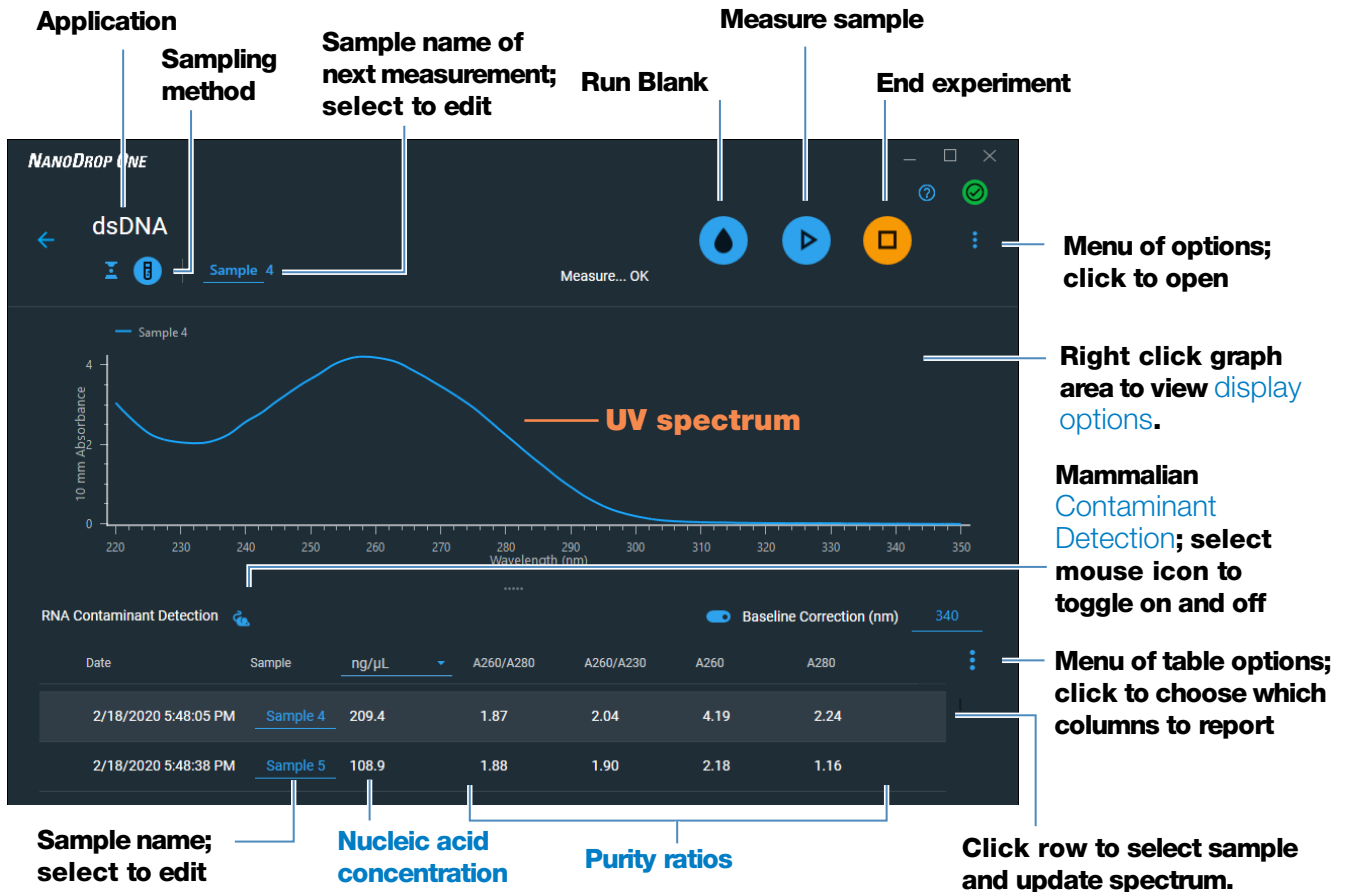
Application

Sampling method

Sample name of next measurement; select to edit

Run Blank

Measure sample

End experiment

NanoDrop One

dsDNA

Sample 4

Measure... OK

Menu of options; click to open

Sample 4

Right click graph area to view display options.

UV spectrum

10 mm Absorbance

4
2
0

220 230 240 250 260 270 280 290 300 310 320 330 340 350

Wavelength (nm)

Mammalian Contaminant Detection; select mouse icon to toggle on and off

RNA Contaminant Detection

Baseline Correction (nm) 340

Menu of table options; click to choose which columns to report

| Date | Sample | ng/µL | A260/A280 | A260/A230 | A260 | A280 |
|---|---|---|---|---|---|---|
| 2/18/2020 5:48:05 PM | Sample 4 | 209.4 | 1.87 | 2.04 | 4.19 | 2.24 |
| 2/18/2020 5:48:38 PM | Sample 5 | 108.9 | 1.88 | 1.90 | 2.18 | 1.16 |

Sample name; select to edit

Nucleic acid concentration

Purity ratios

Click row to select sample and update spectrum.